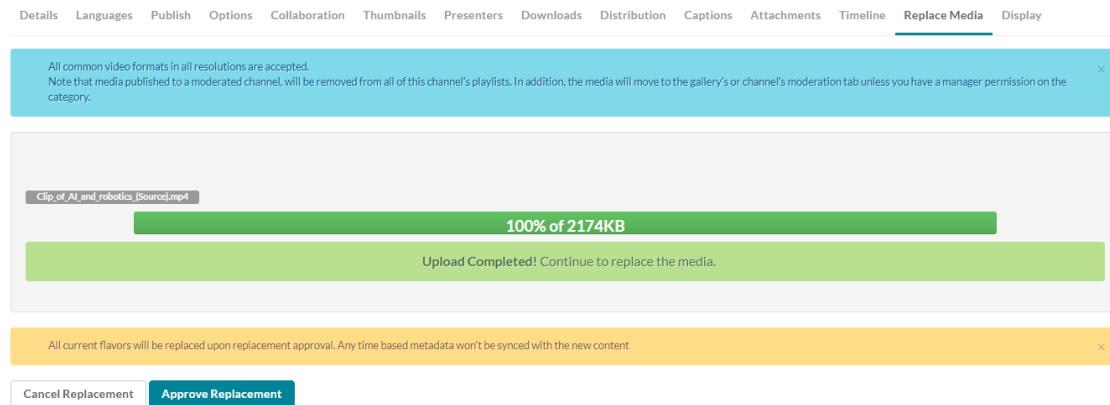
Details Languages Publish Options Collaboration Thumbnails Presenters Downloads Distribution Captions Attachments Timeline Replace Media Display

All common video formats in all resolutions are accepted.
Note that media published to a moderated channel, will be removed from all of this channel's playlists. In addition, the media will move to the gallery's or channel's moderation tab unless you have a manager permission on the category.

×

Clip_of_AI_and_robotics_(Source).mp4

100% of 2174KB

Upload Completed! Continue to replace the media.

All current flavors will be replaced upon replacement approval. Any time based metadata won't be synced with the new content

×

Cancel Replacement Approve Replacement